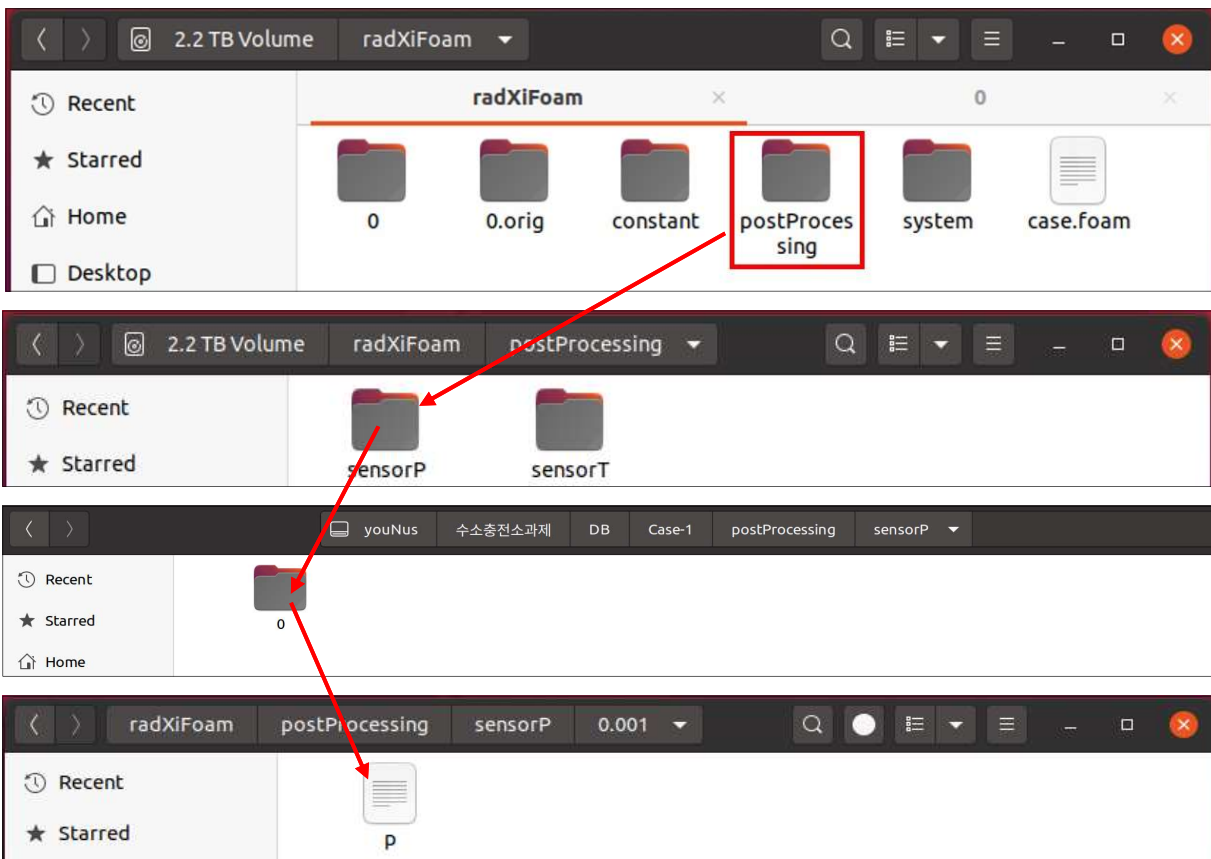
2.2 TB Volume radXiFoam

Recent
Starred
Home
Desktop

radXiFoam ×
0 ×

0
0.orig
constant
postProcessing
system
case.foam

2.2 TB Volume radXiFoam postProcessing

Recent
Starred

sensorP
sensorT

youNus 수소충전소과제 DB Case-1 postProcessing sensorP

Recent
Starred
Home

0

radXiFoam postProcessing sensorP 0.001

Recent
Starred

p